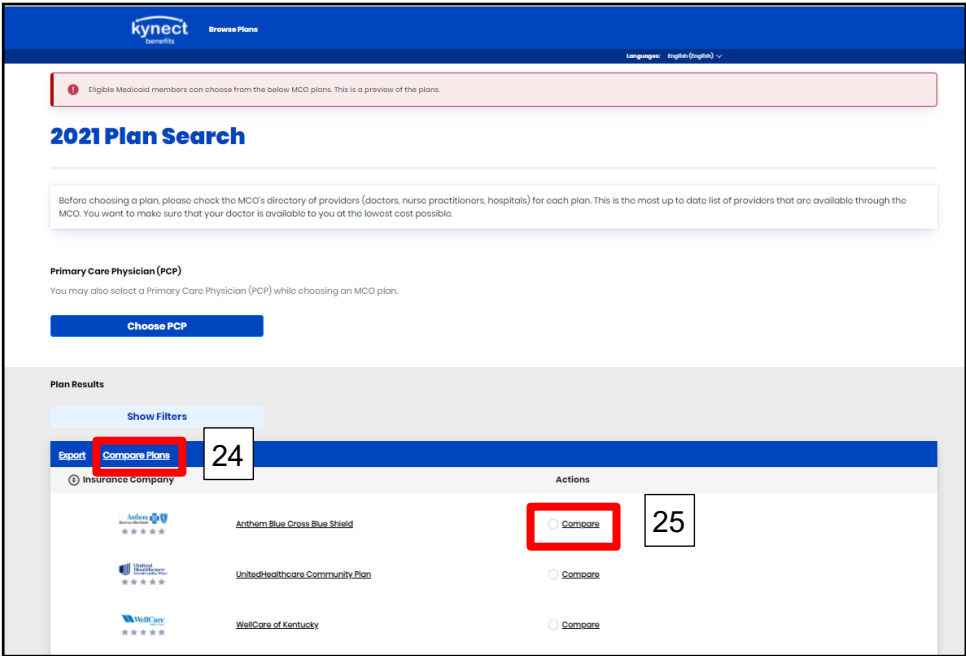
kynect benefits

Browse Plans

Languages: English (English)

Eligible Medicaid members can choose from the below MCO plans. This is a preview of the plans.

2021 Plan Search

Before choosing a plan, please check the MCO's directory of providers (doctors, nurse practitioners, hospitals) for each plan. This is the most up to date list of providers that are available through the MCO. You want to make sure that your doctor is available to you at the lowest cost possible.

Primary Care Physician (PCP)

You may also select a Primary Care Physician (PCP) while choosing an MCO plan.

Choose PCP

Plan Results

Show Filters

Export Compare Plans

24

Insurance Company

Actions

Anthem

Anthem Blue Cross Blue Shield

Compare

25

UnitedHealthcare Community Plan

UnitedHealthcare Community Plan

Compare

WellCare

WellCare of Kentucky

Compare